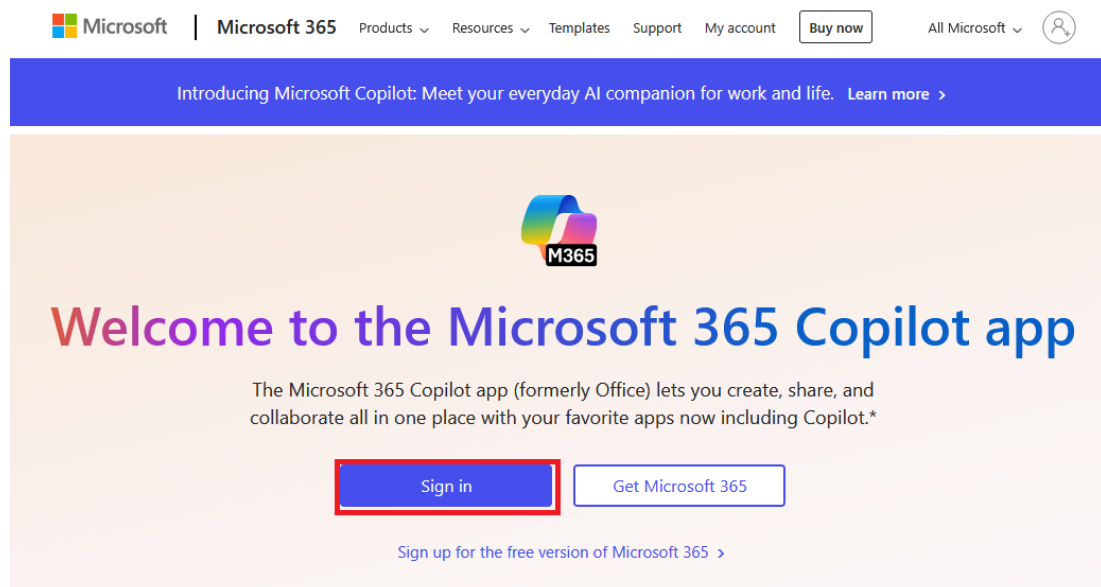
Microsoft | Microsoft 365 Products Resources Templates Support My account Buy now All Microsoft

Introducing Microsoft Copilot: Meet your everyday AI companion for work and life. Learn more >

M365

Welcome to the Microsoft 365 Copilot app

The Microsoft 365 Copilot app (formerly Office) lets you create, share, and collaborate all in one place with your favorite apps now including Copilot.*

Sign in

Get Microsoft 365

Sign up for the free version of Microsoft 365 >